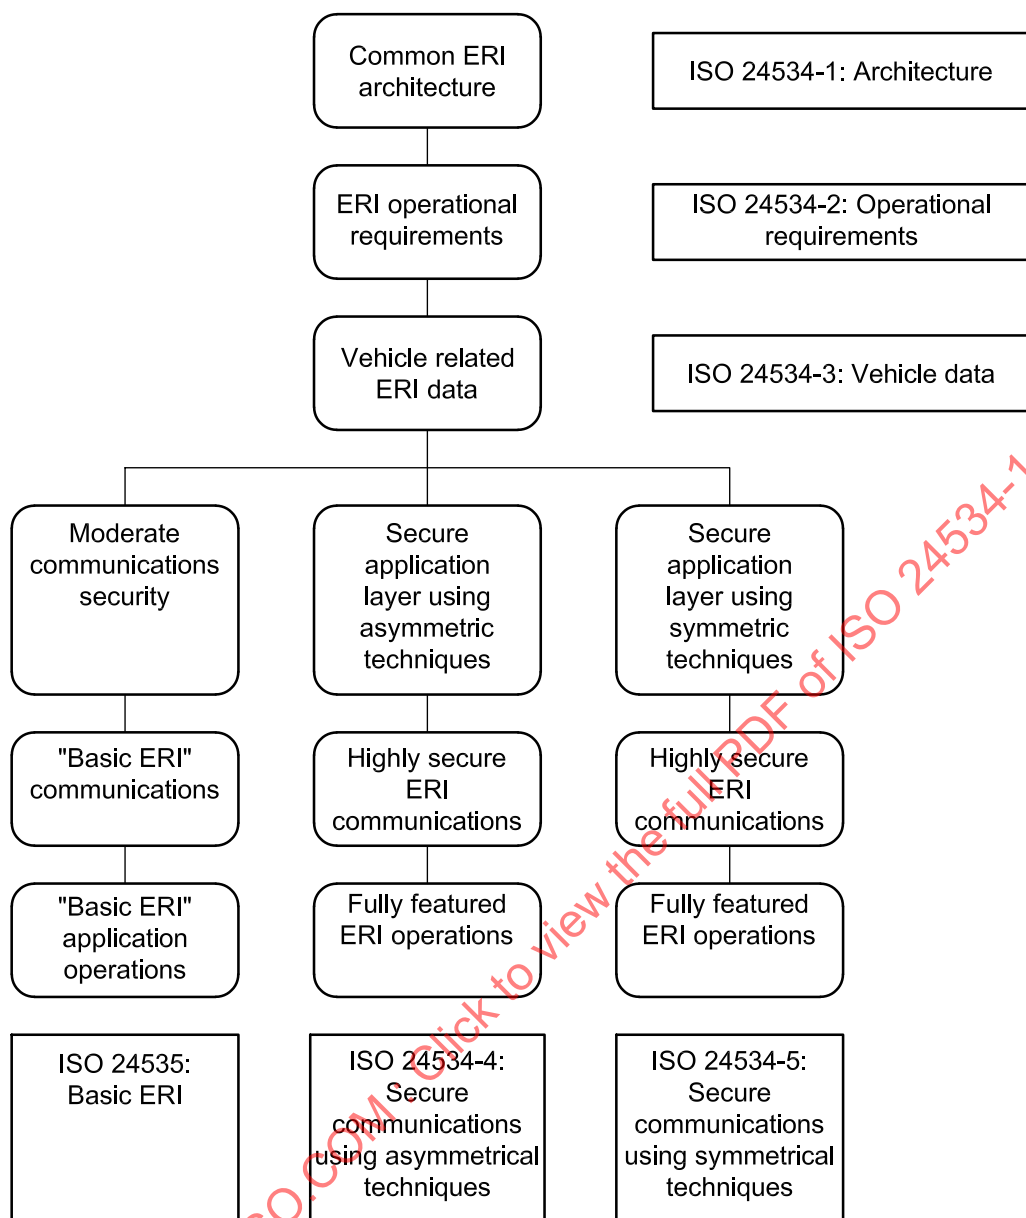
Common ERI architecture

ISO 24534-1: Architecture

ERI operational requirements

ISO 24534-2: Operational requirements

Vehicle related ERI data

ISO 24534-3: Vehicle data

Moderate communications security

Secure application layer using asymmetric techniques

Secure application layer using symmetric techniques

"Basic ERI" communications

Highly secure ERI communications

Highly secure ERI communications

"Basic ERI" application operations

Fully featured ERI operations

Fully featured ERI operations

ISO 24535: Basic ERI

ISO 24534-4: Secure communications using asymmetrical techniques

ISO 24534-5: Secure communications using symmetrical techniques

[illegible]O.COM Click to view the full PDF of ISO 24534-1